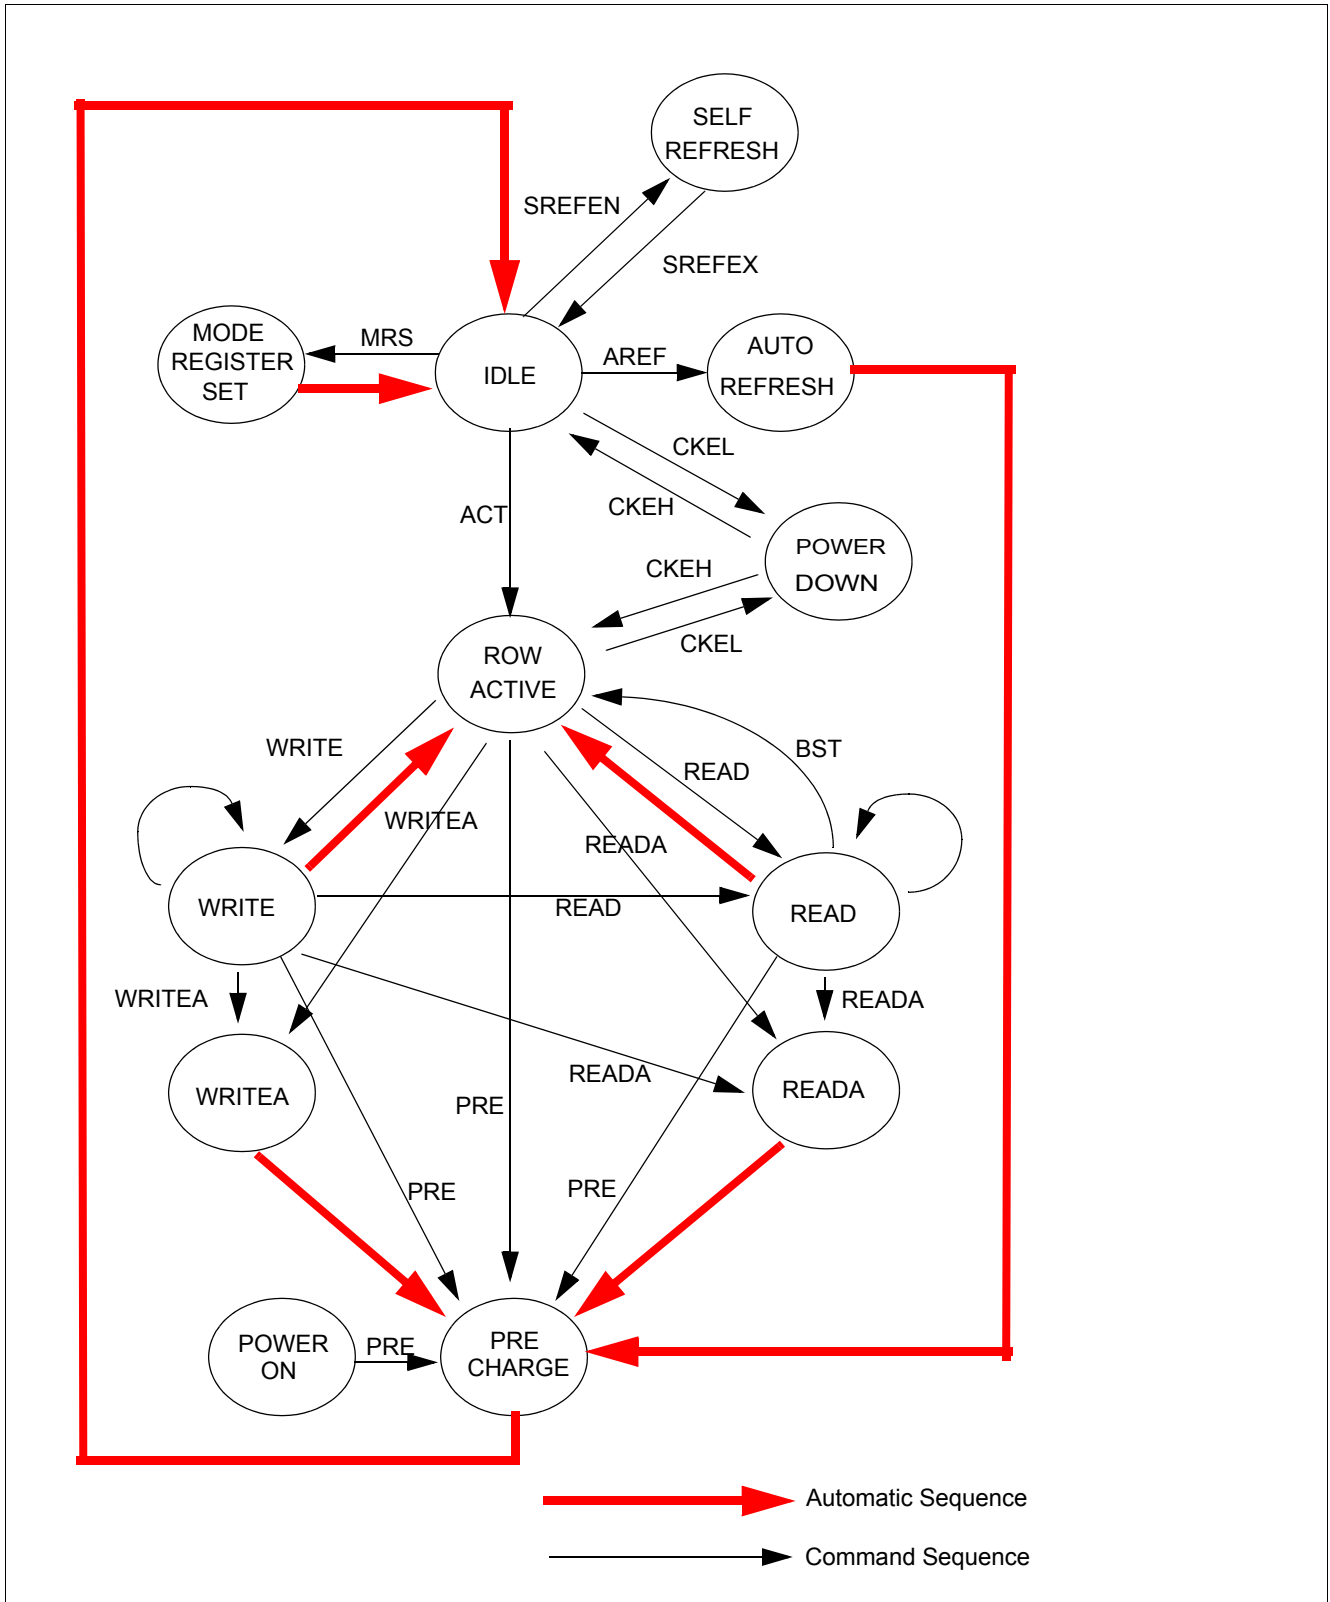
SELF REFRESH

SREFEN

SREFEX

MODE REGISTER SET

MRS

IDLE

AREF

AUTO REFRESH

CKEL

CKEH

ACT

POWER DOWN

CKEH

CKEL

ROW ACTIVE

WRITE

BST

READ

WRITEA

READA

WRITE

READ

READ

WRITEA

READA

WRITEA

READA

READA

PRE

PRE

PRE

POWER ON

PRE

PRE CHARGE

Automatic Sequence

Command Sequence